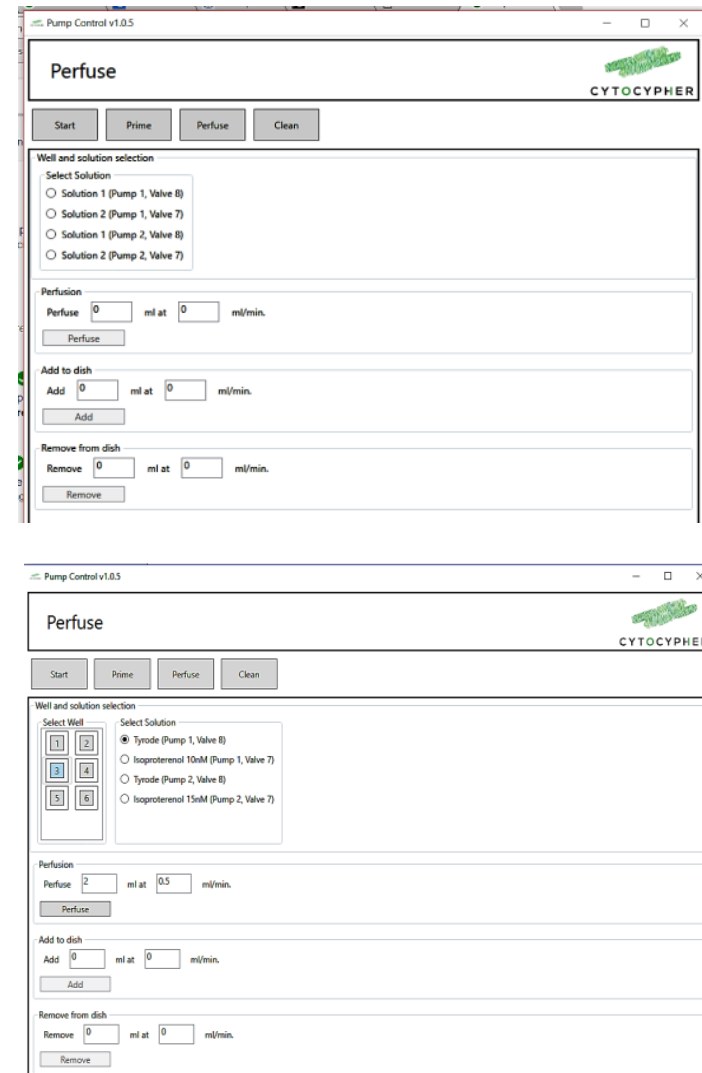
Pump Control v1.0.5

Perfuse

CYTOCYPHER

Start Prime Perfuse Clean

Well and solution selection

Select Solution
Solution 1 (Pump 1, Valve 8)
Solution 2 (Pump 1, Valve 7)
Solution 1 (Pump 2, Valve 8)
Solution 2 (Pump 2, Valve 7)

Perfusion
Perfuse 0 ml at 0 ml/min.
Perfuse

Add to dish
Add 0 ml at 0 ml/min.
Add

Remove from dish
Remove 0 ml at 0 ml/min.
Remove

Pump Control v1.0.5

Perfuse

CYTOCYPHER

Start Prime Perfuse Clean

Well and solution selection

Select Well
1 2
3 4
5 6

Select Solution
Tyrode (Pump 1, Valve 8)
Isoproterenol 10nM (Pump 1, Valve 7)
Tyrode (Pump 2, Valve 8)
Isoproterenol 15nM (Pump 2, Valve 7)

Perfusion
Perfuse 2 ml at 0.5 ml/min.
Perfuse

Add to dish
Add 0 ml at 0 ml/min.
Add

Remove from dish
Remove 0 ml at 0 ml/min.
Remove